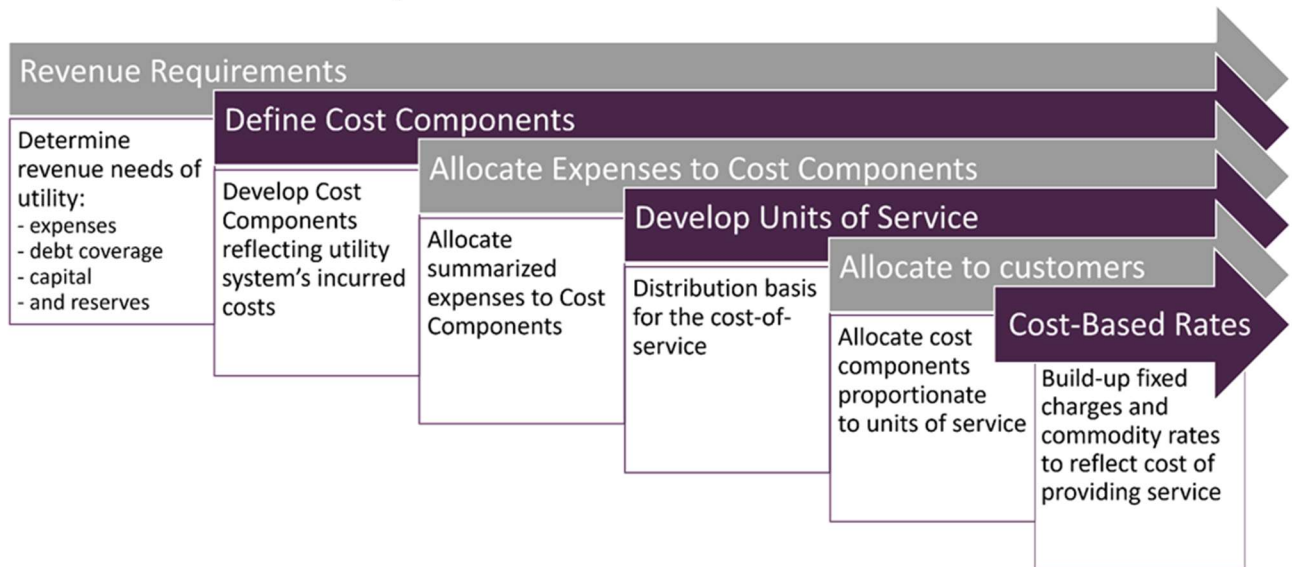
Revenue Requirements

Determine revenue needs of utility:
- expenses
- debt coverage
- capital
- and reserves

Define Cost Components

Develop Cost Components reflecting utility system's incurred costs

Allocate Expenses to Cost Components

Allocate summarized expenses to Cost Components

Develop Units of Service

Distribution basis for the cost-of-service

Allocate to customers

Allocate cost components proportionate to units of service

Cost-Based Rates

Build-up fixed charges and commodity rates to reflect cost of providing service